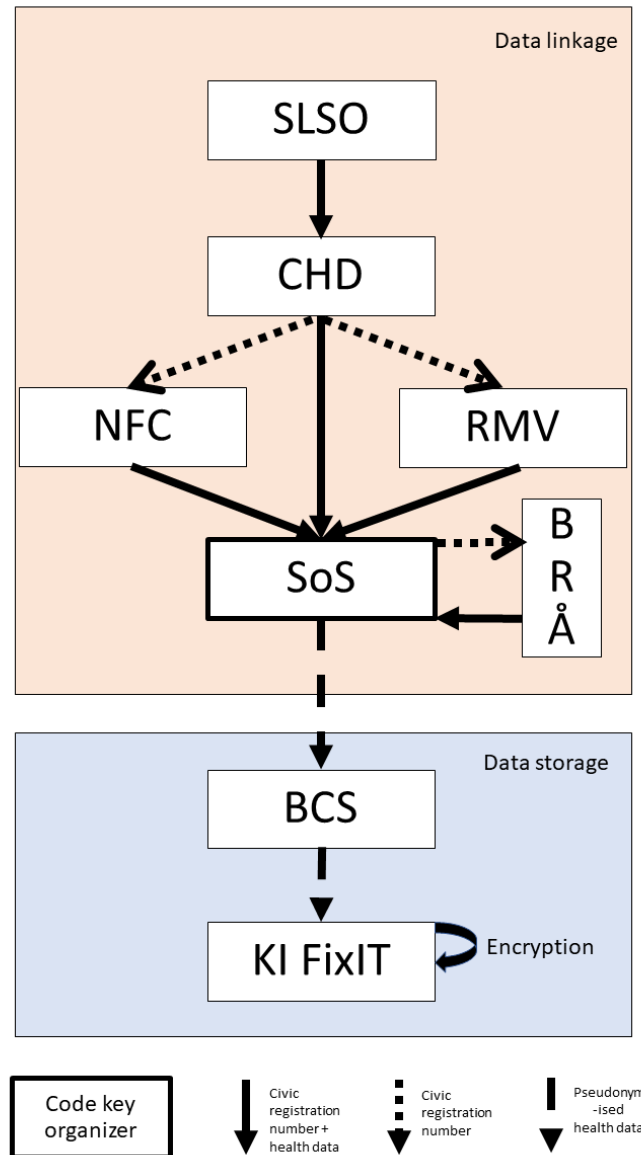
Data linkage

SLSO

CHD

NFC

RMV

SoS

B
R
Å

Data storage

BCS

KI FixIT

Encryption

Code key organizer

Civic registration number + health data

Civic registration number

Pseudonym-ised health data